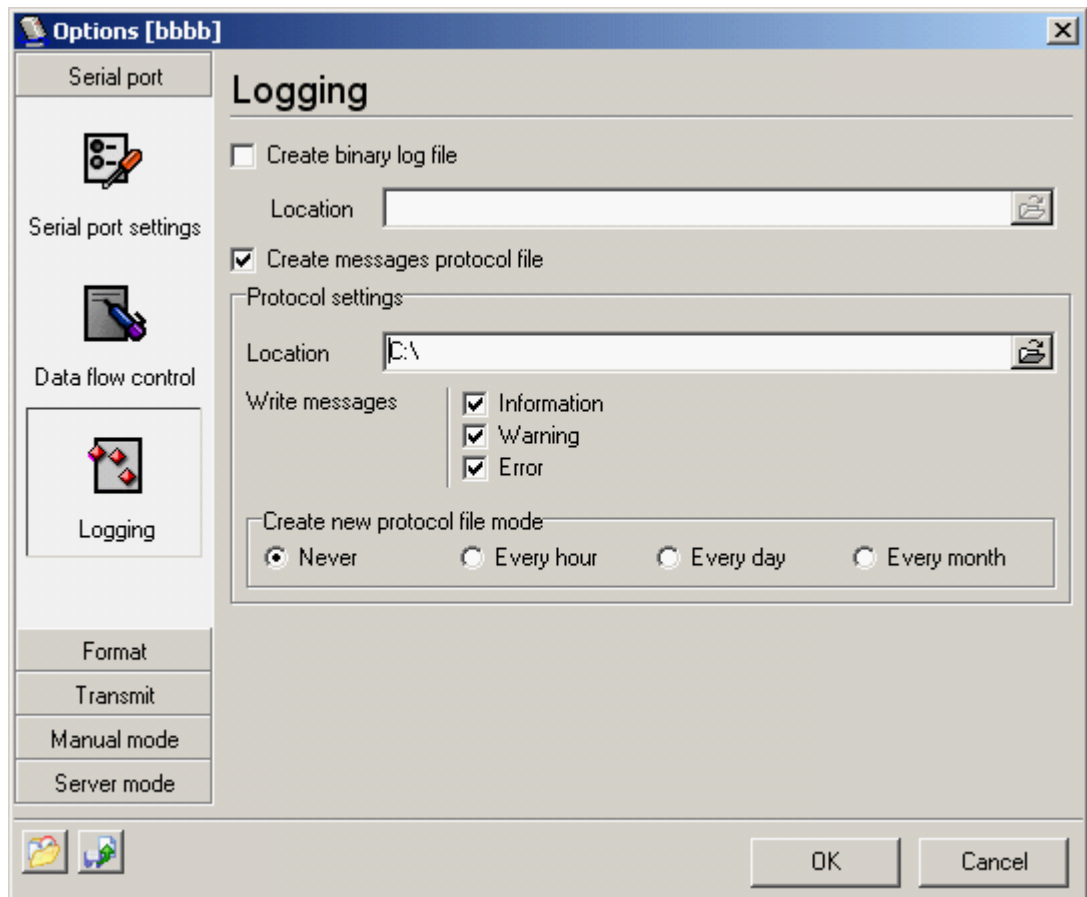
Options [bbbb]

Serial port

Serial port settings

Data flow control

Logging

Format

Transmit

Manual mode

Server mode

Logging

Create binary log file

Location

Create messages protocol file

Protocol settings

Location C:\

Write messages

Information

Warning

Error

Create new protocol file mode

Never

Every hour

Every day

Every month

OK

Cancel